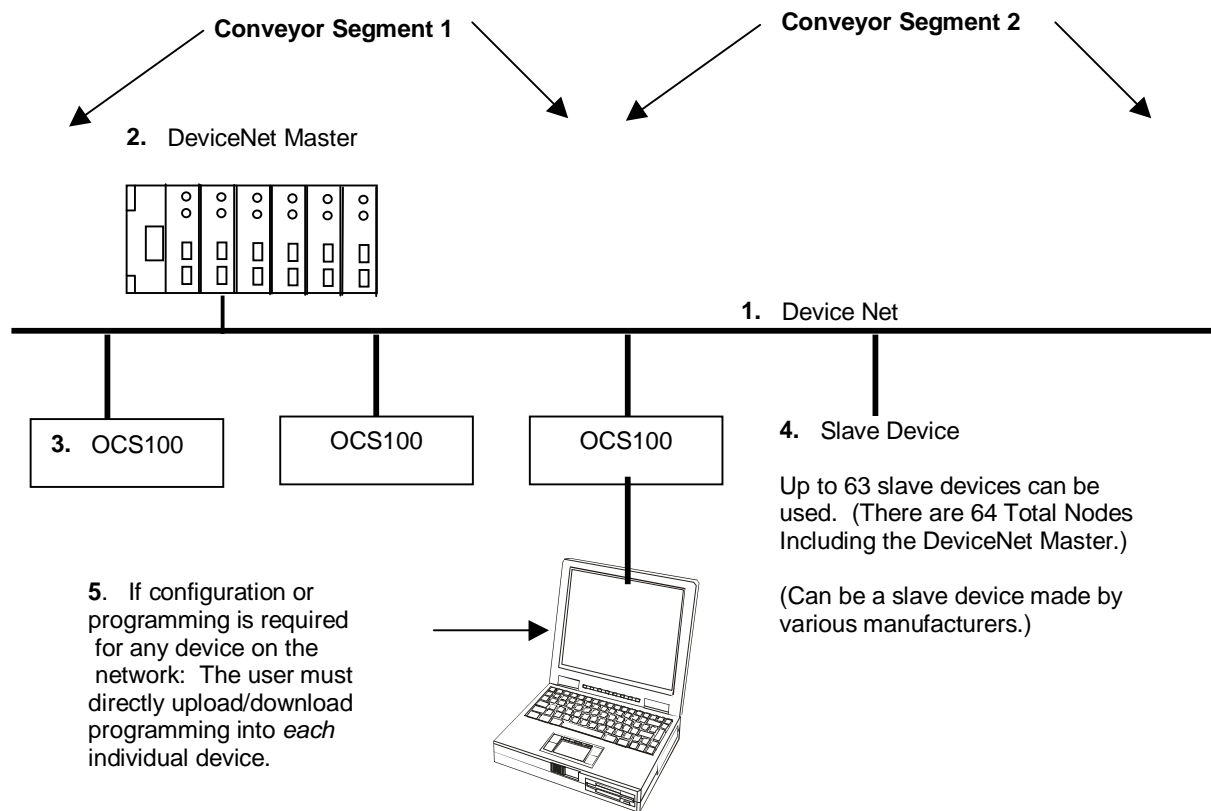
Conveyor Segment 1

Conveyor Segment 2

2. DeviceNet Master

1. Device Net

3. OCS100

OCS100

OCS100

4. Slave Device

Up to 63 slave devices can be used. (There are 64 Total Nodes Including the DeviceNet Master.)

(Can be a slave device made by various manufacturers.)

5. If configuration or programming is required for any device on the network: The user must directly upload/download programming into *each* individual device.